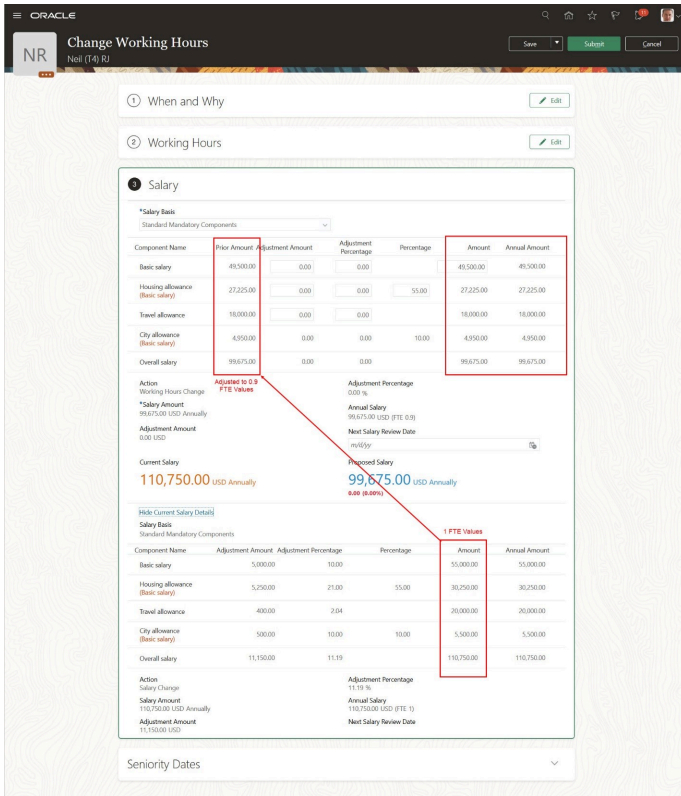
ORACLE

NR

Change Working Hours
Neil (T4) RJ

Save
Submit
Cancel

1 When and Why
Edit

2 Working Hours
Edit

3 Salary

*Salary Basis
Standard Mandatory Components

| Component Name | Prior Amount | Adjustment Amount | Adjustment Percentage | Percentage | Amount | Annual Amount |
|---|---|---|---|---|---|---|
| Basic salary | 49,500.00 | 0.00 | 0.00 | | 49,500.00 | 49,500.00 |
| Housing allowance (Basic salary) | 27,225.00 | 0.00 | 0.00 | 55.00 | 27,225.00 | 27,225.00 |
| Travel allowance | 18,000.00 | 0.00 | 0.00 | | 18,000.00 | 18,000.00 |
| City allowance (Basic salary) | 4,950.00 | 0.00 | 0.00 | 10.00 | 4,950.00 | 4,950.00 |
| Overall salary | 99,675.00 | 0.00 | 0.00 | | 99,675.00 | 99,675.00 |

Adjusted to 0.9 FTE Values

Action
Working Hours Change
*Salary Amount
99,675.00 USD Annually
Adjustment Amount
0.00 USD

Adjustment Percentage
0.00 %
Annual Salary
99,675.00 USD (FTE 0.9)
Next Salary Review Date
m/d/yy

Current Salary
110,750.00 USD Annually

Proposed Salary
99,675.00 USD Annually
0.00 (0.00%)

Hide Current Salary Details
Salary Basis
Standard Mandatory Components

1 FTE Values

| Component Name | Adjustment Amount | Adjustment Percentage | Percentage | Amount | Annual Amount |
|---|---|---|---|---|---|
| Basic salary | 5,000.00 | 10.00 | | 55,000.00 | 55,000.00 |
| Housing allowance (Basic salary) | 5,250.00 | 21.00 | 55.00 | 30,250.00 | 30,250.00 |
| Travel allowance | 400.00 | 2.04 | | 20,000.00 | 20,000.00 |
| City allowance (Basic salary) | 500.00 | 10.00 | 10.00 | 5,500.00 | 5,500.00 |
| Overall salary | 11,150.00 | 11.19 | | 110,750.00 | 110,750.00 |

Action
Salary Change
Salary Amount
110,750.00 USD Annually
Adjustment Amount
11,150.00 USD

Adjustment Percentage
11.19 %
Annual Salary
110,750.00 USD (FTE 1)
Next Salary Review Date

Seniority Dates